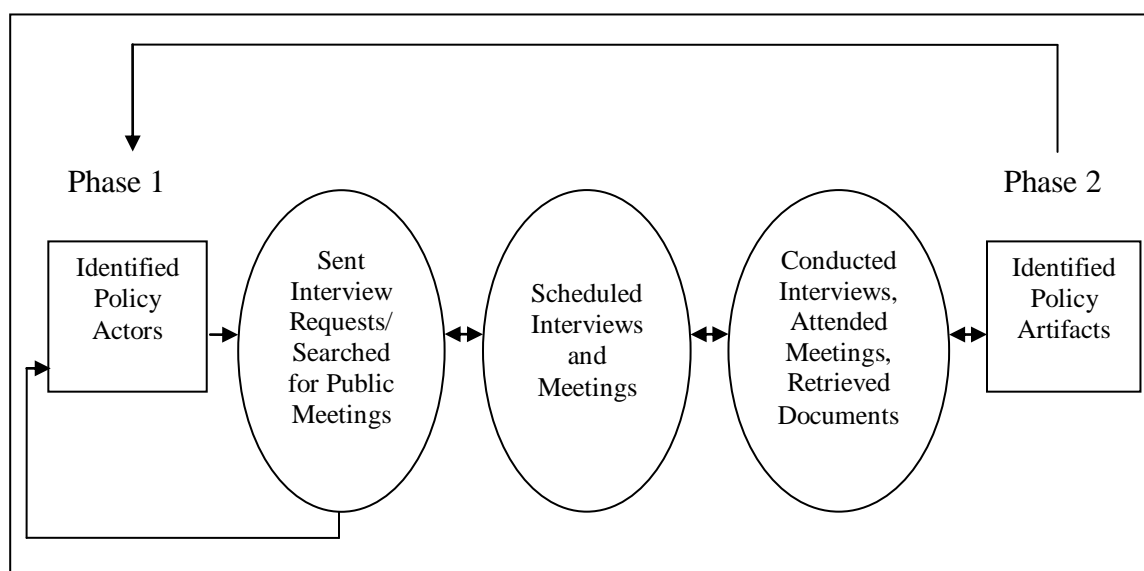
Phase 1

Phase 2

Identified Policy Actors

Sent Interview Requests/ Searched for Public Meetings

Scheduled Interviews and Meetings

Conducted Interviews, Attended Meetings, Retrieved Documents

Identified Policy Artifacts